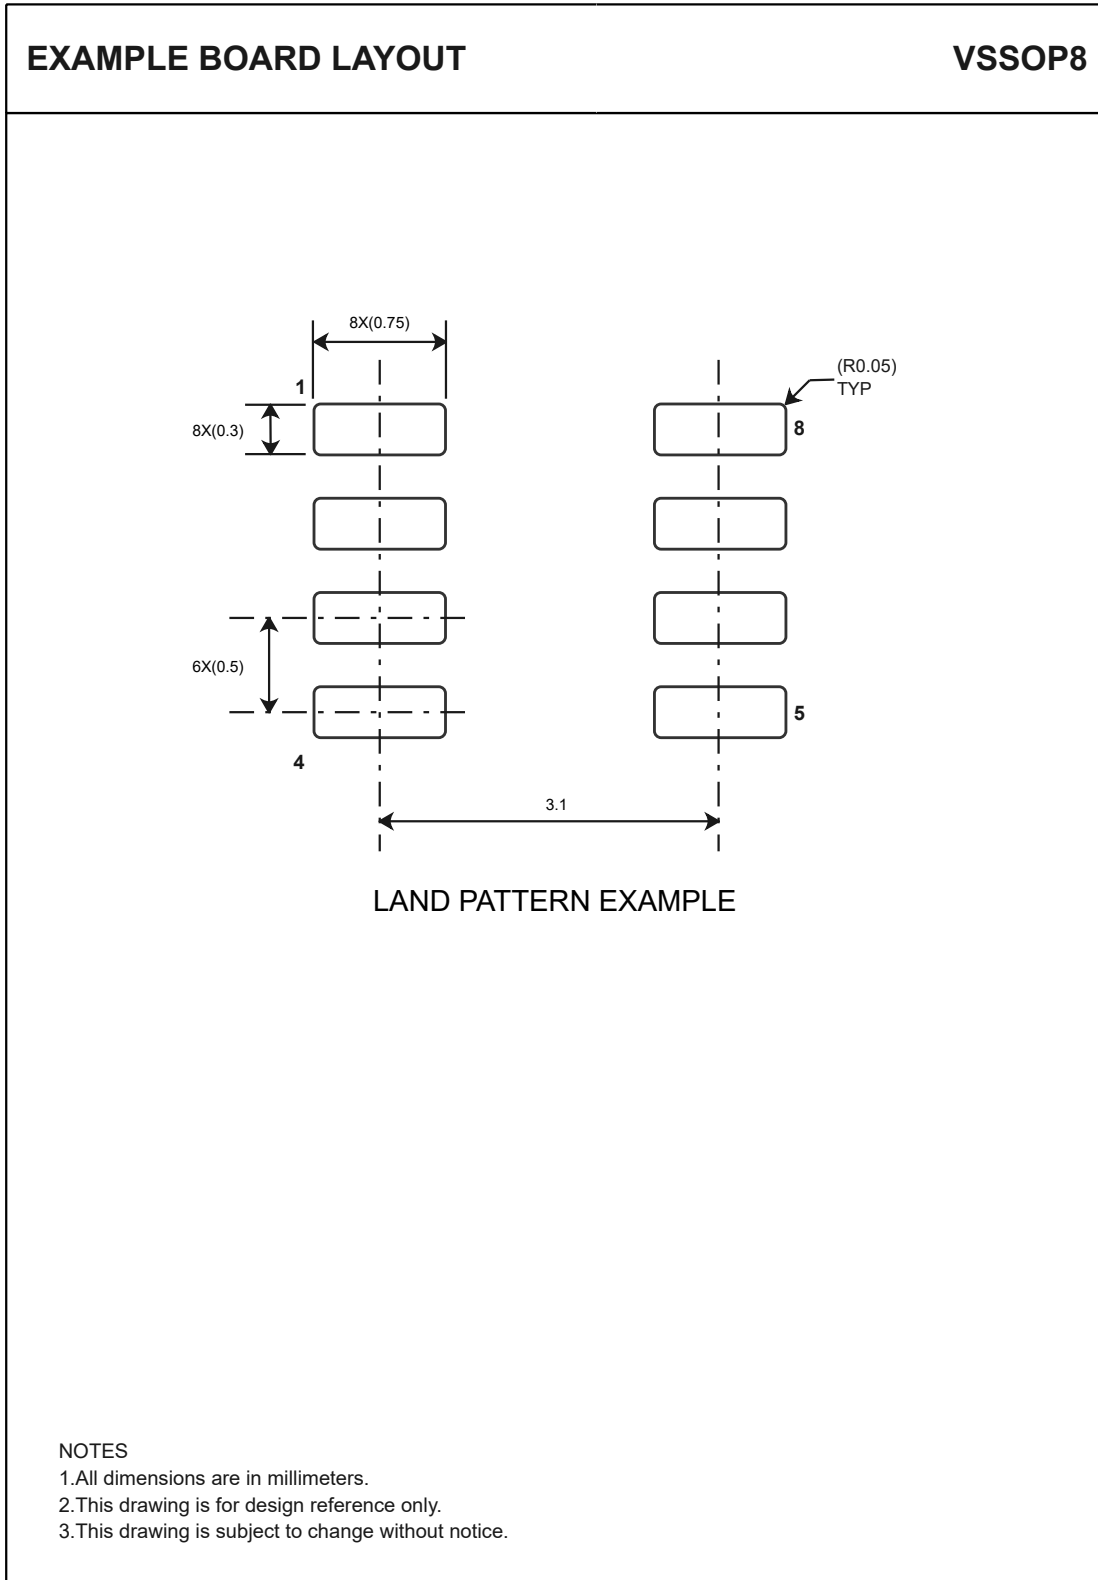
EXAMPLE BOARD LAYOUT

VSSOP8

8X(0.75)

(R0.05)
TYP

1

8X(0.3)

8

6X(0.5)

5

4

3.1

LAND PATTERN EXAMPLE

NOTES
1.All dimensions are in millimeters.
2.This drawing is for design reference only.
3.This drawing is subject to change without notice.